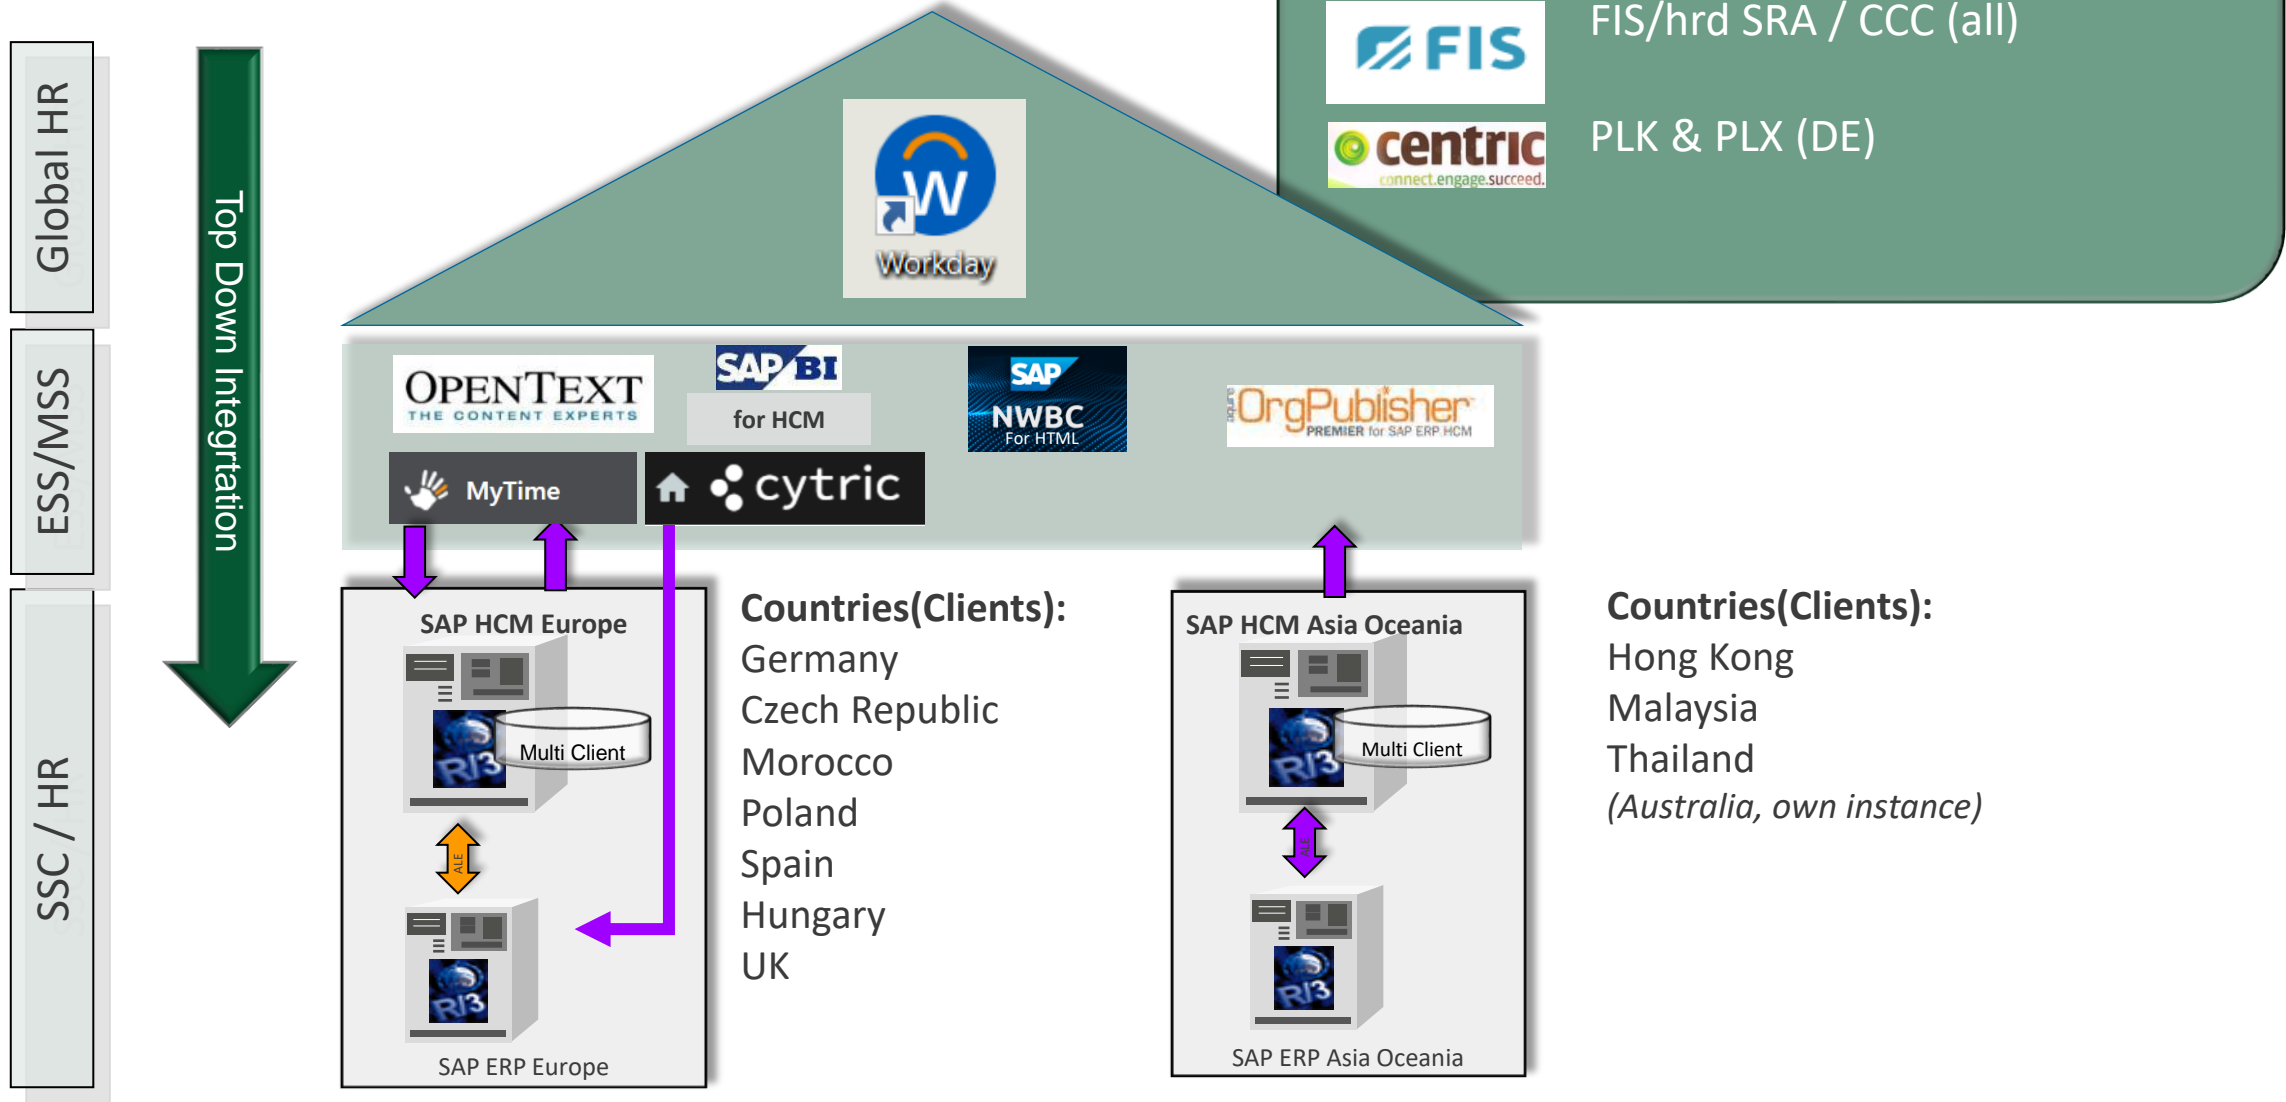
Global HR

ESS/MSS

SSC / HR

Top Down Integrtation

Workday

FIS

FIS/hrd SRA / CCC (all)

centric
connect.engage.succeed.

PLK & PLX (DE)

OPENTEXT
THE CONTENT EXPERTS

SAP BI
for HCM

SAP
NWBC
For HTML

OrgPublisher
PREMIER for SAP ERP HCM

MyTime

cytric

SAP HCM Europe

Multi Client

R/3

ALE

R/3

SAP ERP Europe

**Countries(Clients):**
Germany
Czech Republic
Morocco
Poland
Spain
Hungary
UK

SAP HCM Asia Oceania

Multi Client

R/3

ALE

R/3

SAP ERP Asia Oceania

**Countries(Clients):**
Hong Kong
Malaysia
Thailand
*(Australia, own instance)*